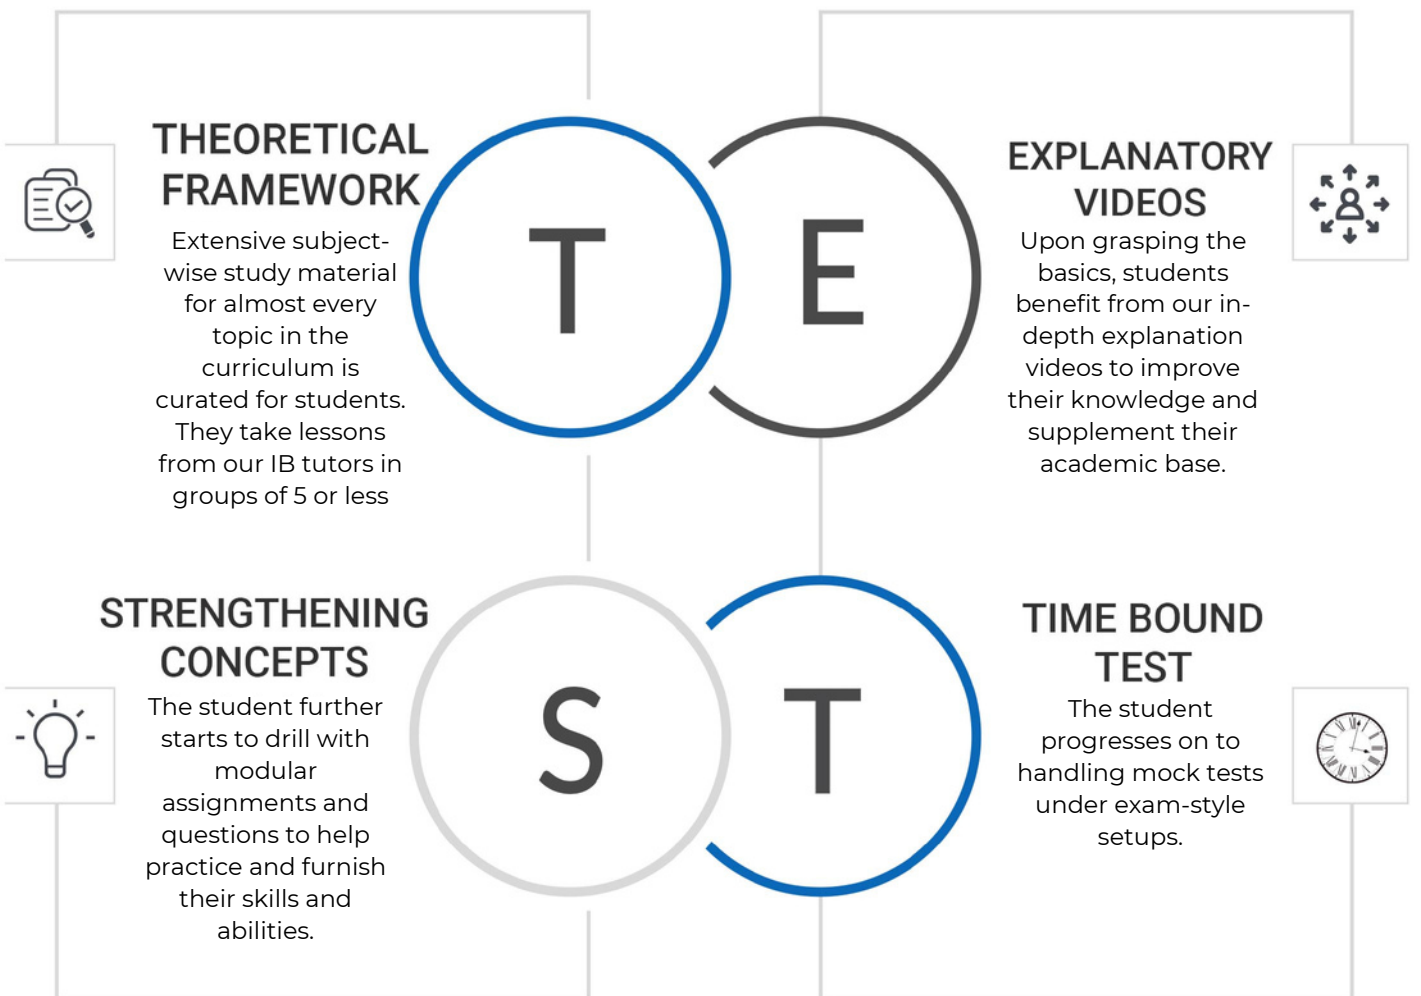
THEORETICAL FRAMEWORK

Extensive subject-wise study material for almost every topic in the curriculum is curated for students. They take lessons from our IB tutors in groups of 5 or less

T

E

EXPLANATORY VIDEOS

Upon grasping the basics, students benefit from our in-depth explanation videos to improve their knowledge and supplement their academic base.

STRENGTHENING CONCEPTS

The student further starts to drill with modular assignments and questions to help practice and furnish their skills and abilities.

S

T

TIME BOUND TEST

The student progresses on to handling mock tests under exam-style setups.